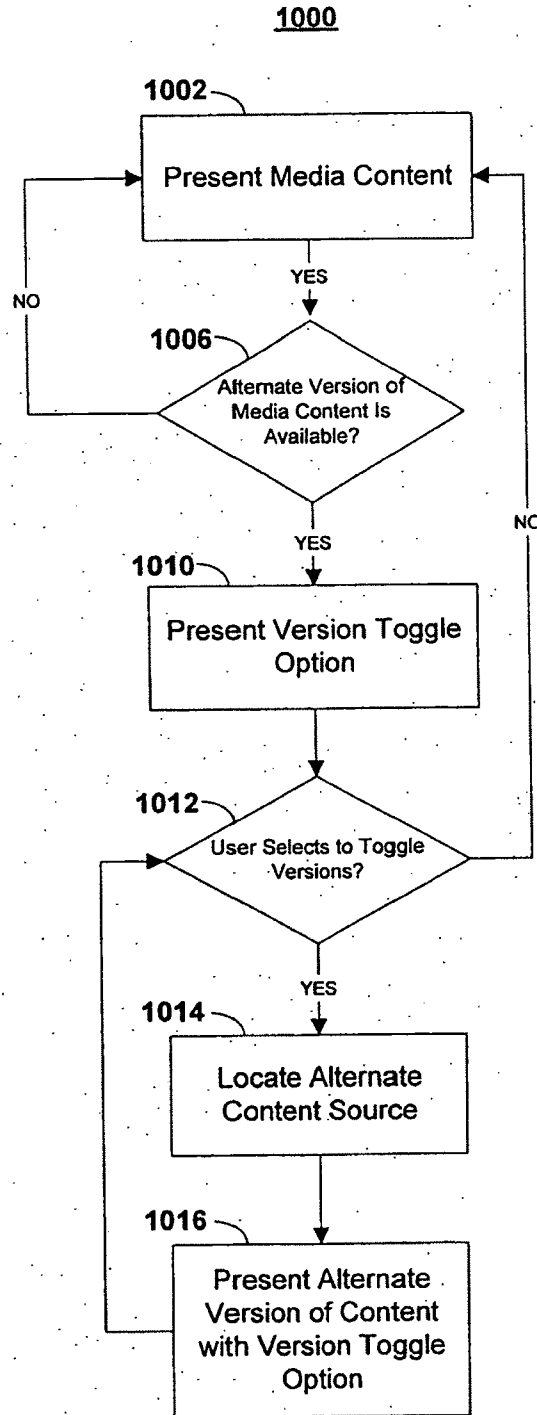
1000

1002

Present Media Content

YES

NO

1006

Alternate Version of Media Content Is Available?

YES

NO

1010

Present Version Toggle Option

1012

User Selects to Toggle Versions?

YES

1014

Locate Alternate Content Source

1016

Present Alternate Version of Content with Version Toggle Option